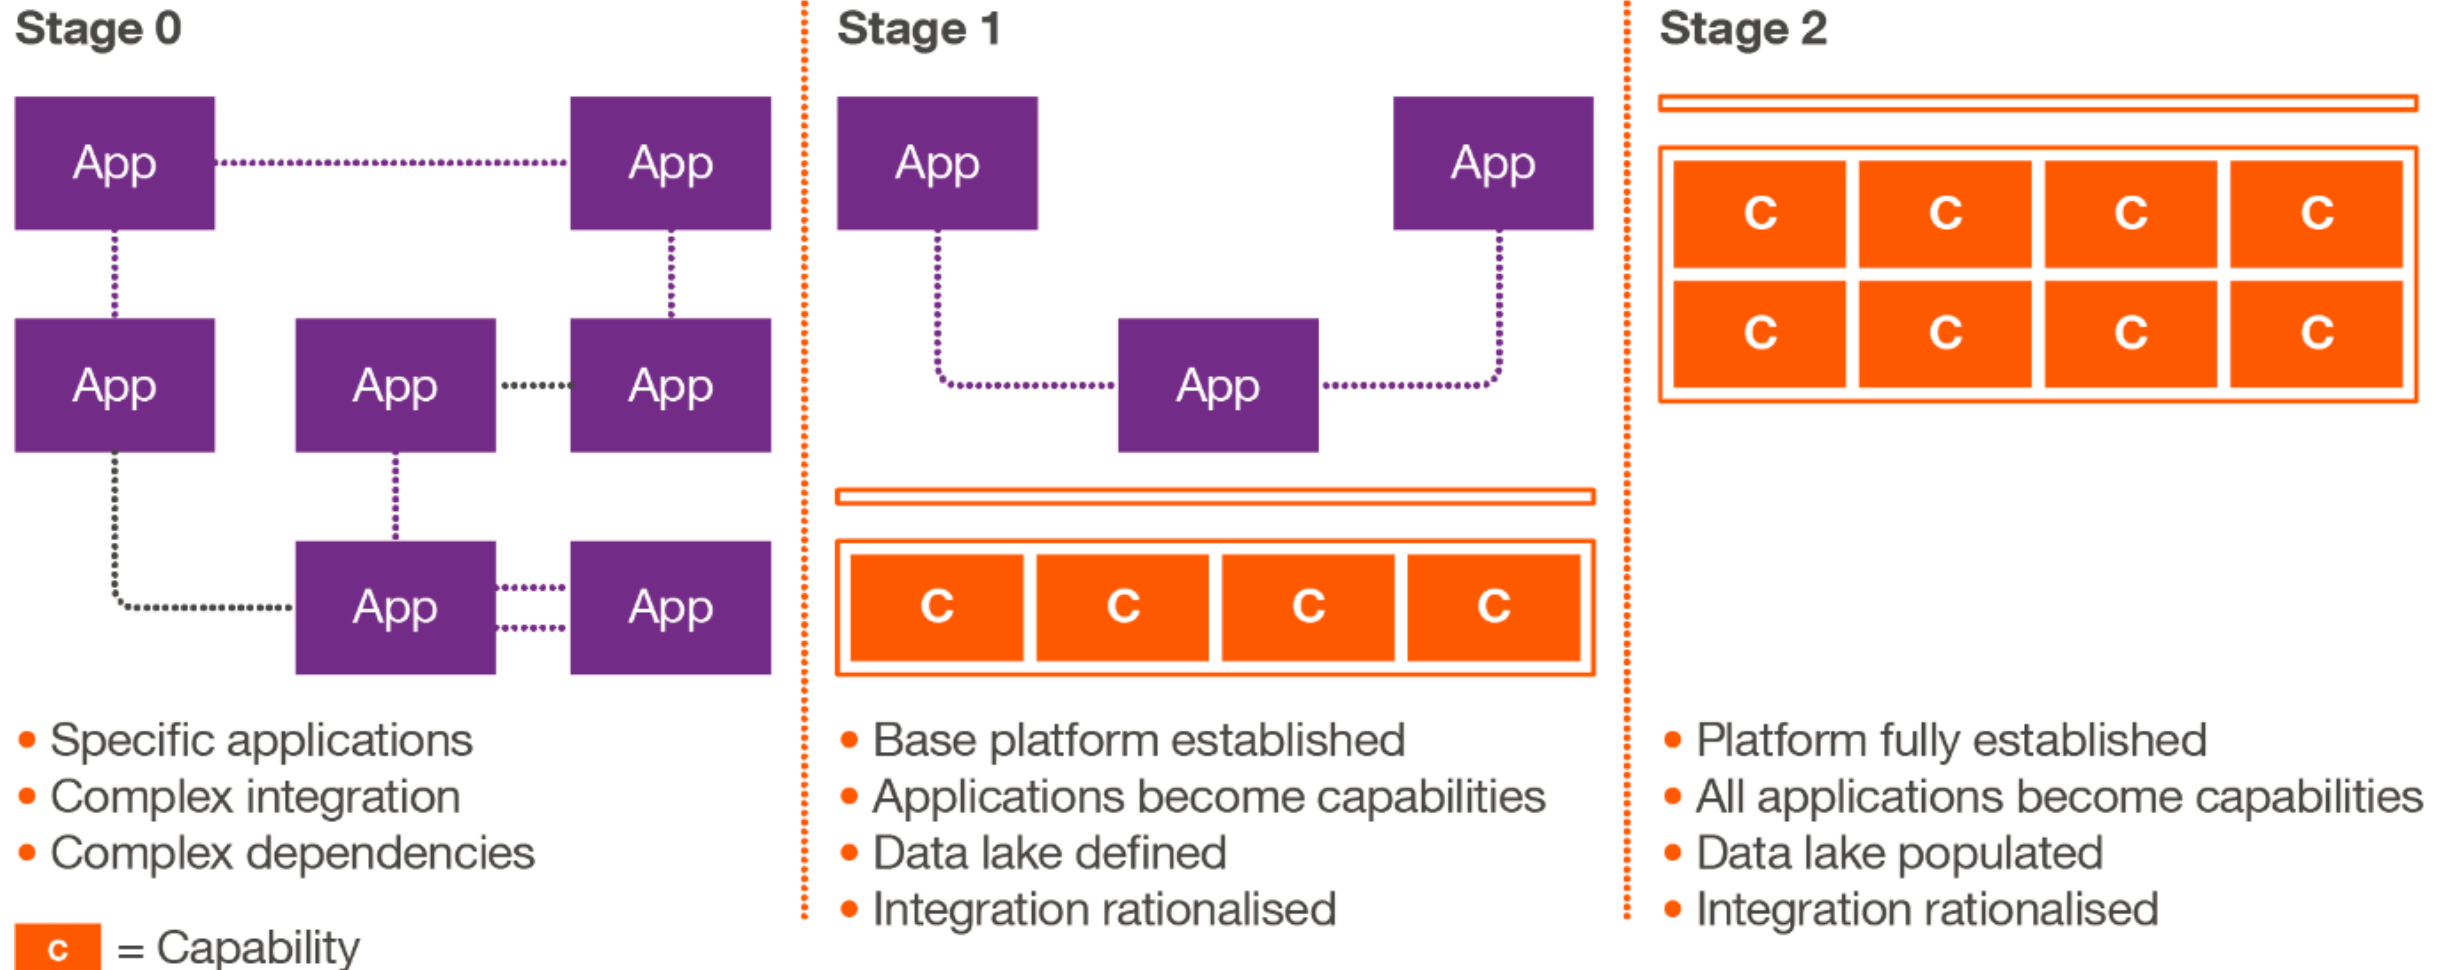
Stage 0

App App
App App App
App App

• Specific applications
• Complex integration
• Complex dependencies

c = Capability

Stage 1

App App
App

c c c c

• Base platform established
• Applications become capabilities
• Data lake defined
• Integration rationalised

Stage 2

c c c c
c c c c

• Platform fully established
• All applications become capabilities
• Data lake populated
• Integration rationalised